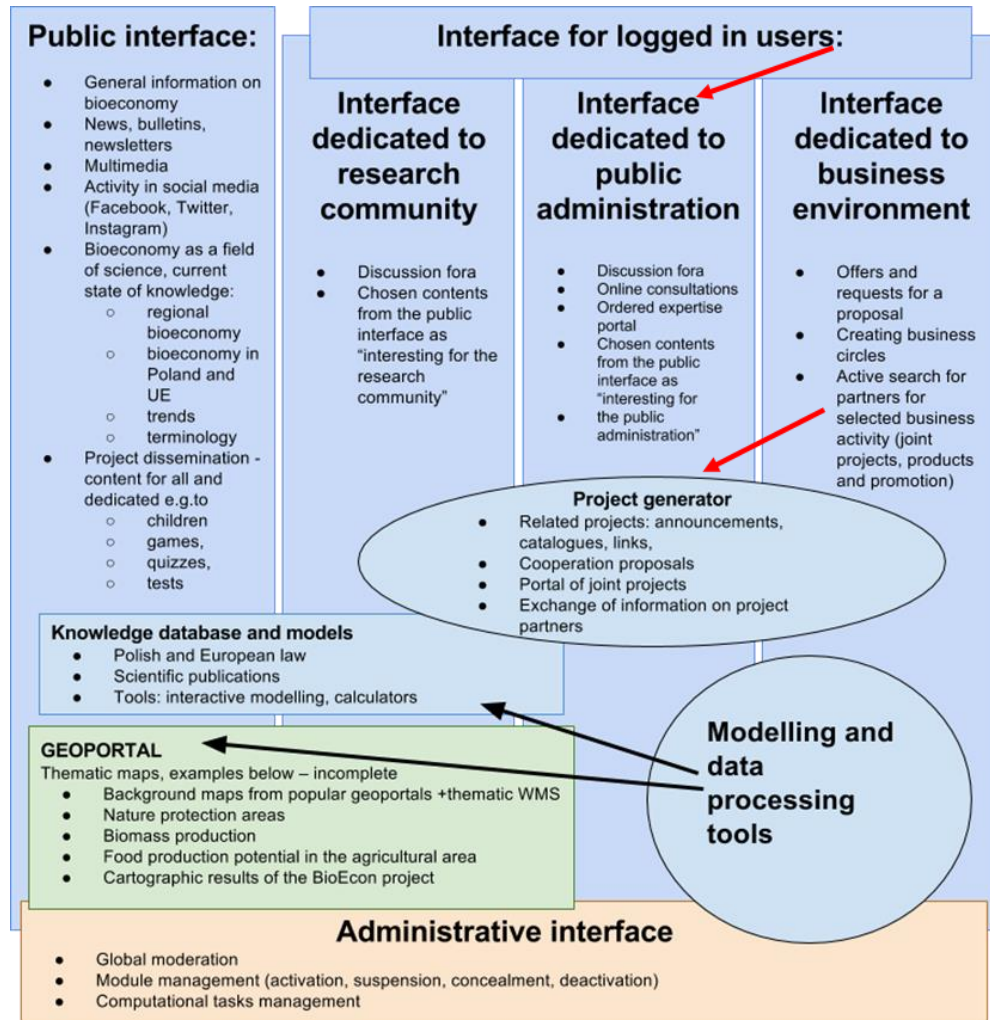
Public interface:

- General information on bioeconomy
- News, bulletins, newsletters
- Multimedia
- Activity in social media (Facebook, Twitter, Instagram)
- Bioeconomy as a field of science, current state of knowledge:
  - regional bioeconomy
  - bioeconomy in Poland and UE
  - trends
  - terminology
- Project dissemination - content for all and dedicated e.g.to
  - children
  - games,
  - quizzes,
  - tests

Interface for logged in users:

Interface dedicated to research community

- Discussion fora
- Chosen contents from the public interface as "interesting for the research community"

Interface dedicated to public administration

- Discussion fora
- Online consultations
- Ordered expertise portal
- Chosen contents from the public interface as "interesting for the public administration"

Interface dedicated to business environment

- Offers and requests for a proposal
- Creating business circles
- Active search for partners for selected business activity (joint projects, products and promotion)

Project generator
- Related projects: announcements, catalogues, links,
- Cooperation proposals
- Portal of joint projects
- Exchange of information on project partners

Knowledge database and models
- Polish and European law
- Scientific publications
- Tools: interactive modelling, calculators

GEOPORTAL
Thematic maps, examples below – incomplete
- Background maps from popular geoportals +thematic WMS
- Nature protection areas
- Biomass production
- Food production potential in the agricultural area
- Cartographic results of the BioEcon project

Modelling and data processing tools

Administrative interface
- Global moderation
- Module management (activation, suspension, concealment, deactivation)
- Computational tasks management